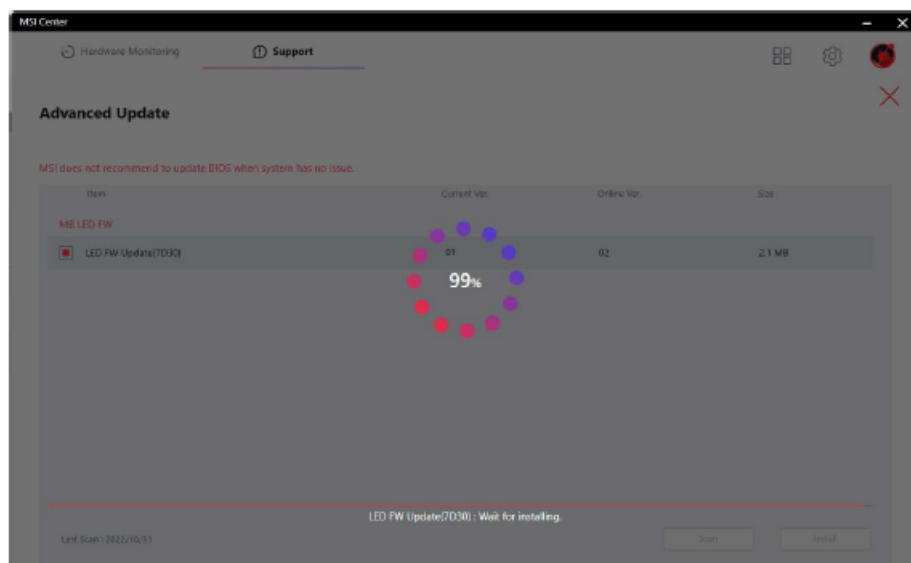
MSI Center

Hardware Monitoring

Support

Advanced Update

MSI does not recommend to update BIOS when system has no issue.

| Item | Current Ver. | Online Ver. | Size |
|---|---|---|---|
| MSI LED FW | | | |
| LED FW Update(7D30) | 01 | 02 | 2.1 MB |

99%

LED FW Update(7D30) : Wait for installing.

Last Scan : 2022/10/31

Scan

Install